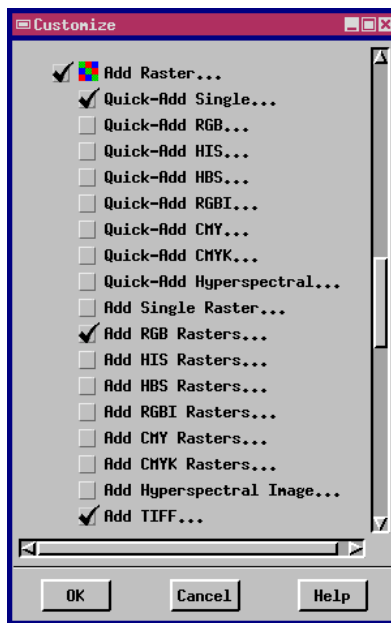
Customize

Add Raster...
Quick-Add Single...
Quick-Add RGB...
Quick-Add HIS...
Quick-Add HBS...
Quick-Add RGBI...
Quick-Add CMY...
Quick-Add CMYK...
Quick-Add Hyperspectral...
Add Single Raster...
Add RGB Rasters...
Add HIS Rasters...
Add HBS Rasters...
Add RGBI Rasters...
Add CMY Rasters...
Add CMYK Rasters...
Add Hyperspectral Image...
Add TIFF...

OK
Cancel
Help